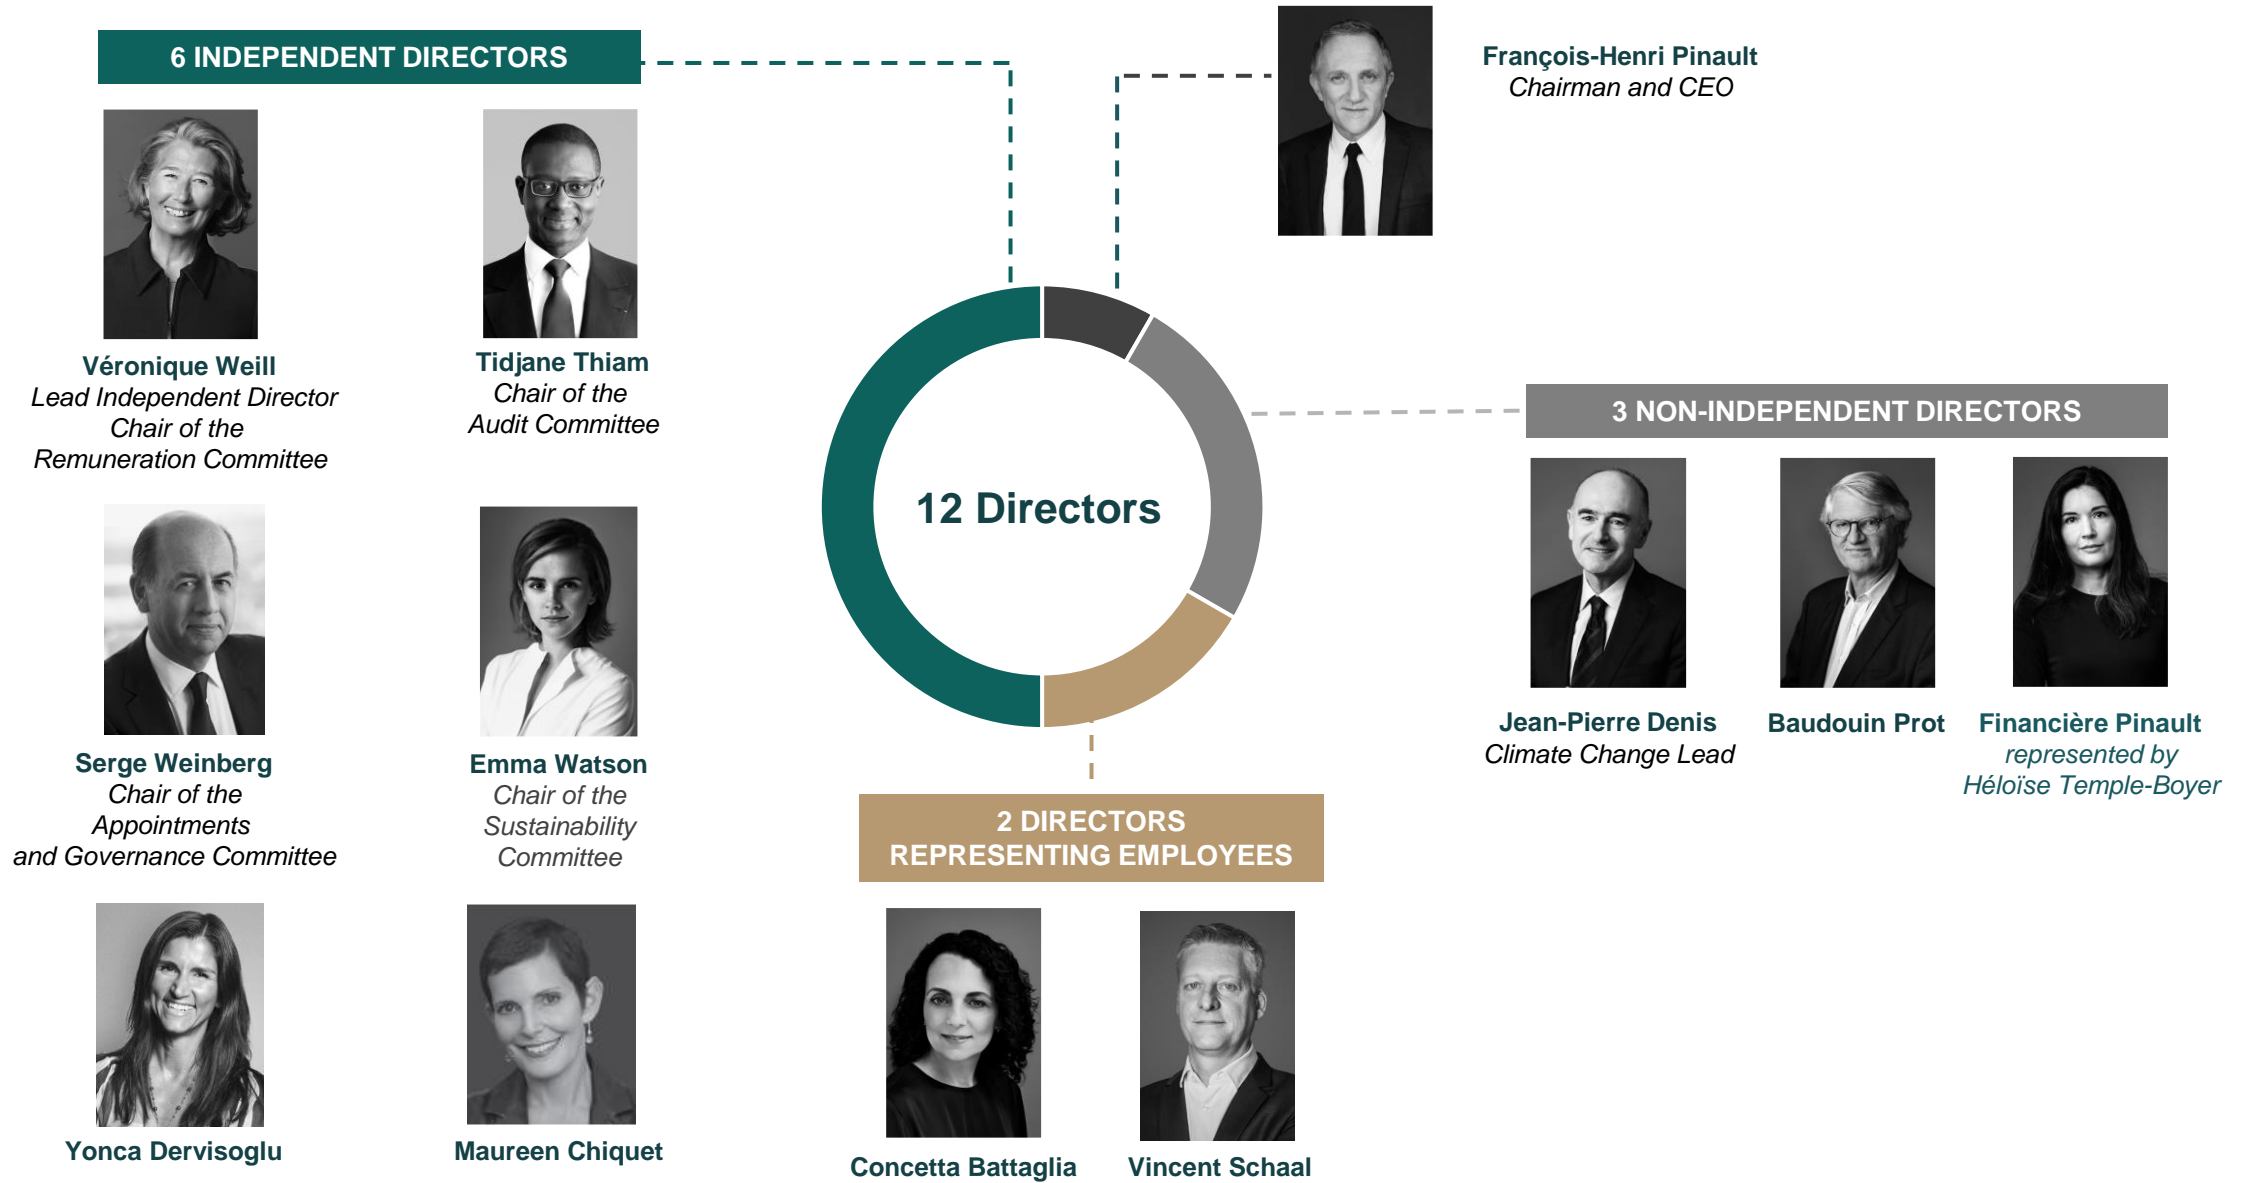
6 INDEPENDENT DIRECTORS

Véronique Weill
Lead Independent Director
Chair of the
Remuneration Committee

Tidjane Thiam
Chair of the
Audit Committee

Serge Weinberg
Chair of the
Appointments
and Governance Committee

Emma Watson
Chair of the
Sustainability
Committee

Yonca Dervisoglu

Maureen Chiquet

François-Henri Pinault
Chairman and CEO

12 Directors

3 NON-INDEPENDENT DIRECTORS

Jean-Pierre Denis
Climate Change Lead

Baudouin Prot

Financière Pinault
represented by
Héloïse Temple-Boyer

2 DIRECTORS
REPRESENTING EMPLOYEES

Concetta Battaglia

Vincent Schaal